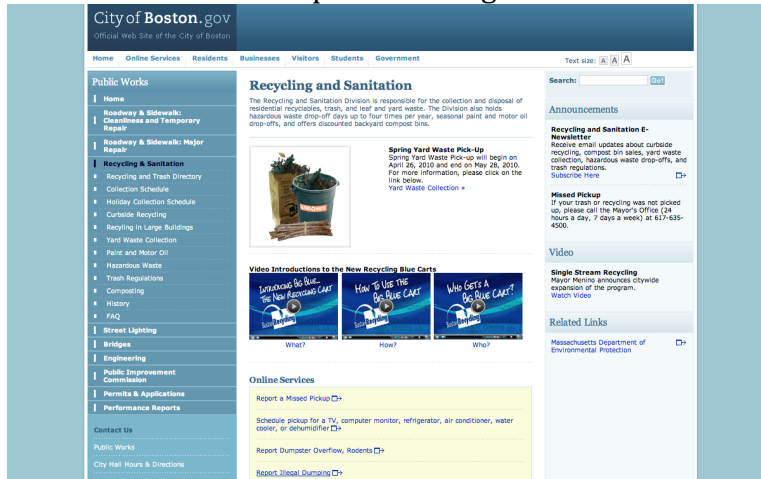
City of Boston.gov
Official Web Site of the City of Boston

Home Online Services Residents Businesses Visitors Students Government

Text size: A A A

Public Works
Home
Roadway & Sidewalk: Cleanliness and Temporary Repair
Roadway & Sidewalk: Major Repair
Recycling & Sanitation
Recycling and Trash Directory
Collection Schedule
Holiday Collection Schedule
Curbside Recycling
Recyling in Large Buildings
Yard Waste Collection
Paint and Motor Oil
Hazardous Waste
Trash Regulations
Composting
History
FAQ
Street Lighting
Bridges
Engineering
Public Improvement Commission
Permits & Applications
Performance Reports

Contact Us
Public Works
City Hall Hours & Directions

Recycling and Sanitation

The Recycling and Sanitation Division is responsible for the collection and disposal of residential recyclables, trash, and leaf and yard waste. The Division also holds hazardous waste drop-off days up to four times per year, seasonal paint and motor oil drop-offs, and offers discounted backyard compost bins.

Spring Yard Waste Pick-Up
Spring Yard Waste Pick-up will begin on April 26, 2010 and end on May 28, 2010. For more information, please click on the link below.
Yard Waste Collection »

Video Introductions to the New Recycling Blue Carts
Introducing Big Blue... The New Recycling Cart
How To Use The Big Blue Cart
Who Gets A Big Blue Cart?
What? How? Who?

Online Services
Report a Missed Pickup
Schedule pickup for a TV, computer monitor, refrigerator, air conditioner, water cooler, or dehumidifier
Report Dumpster Overflow, Rodents
Report Illegal Dumping

Search: Go!

Announcements
Recycling and Sanitation E-Newsletter
Receive email updates about curbside recycling, compost bin sales, yard waste collection, hazardous waste drop-offs, and trash regulations.
Subscribe Here

Missed Pickup
If your trash or recycling was not picked up, please call the Mayor's Office (24 hours a day, 7 days a week) at 617-635-4500.

Video
Single Stream Recycling
Mayor Menino announces citywide expansion of the program.
Watch Video

Related Links
Massachusetts Department of Environmental Protection